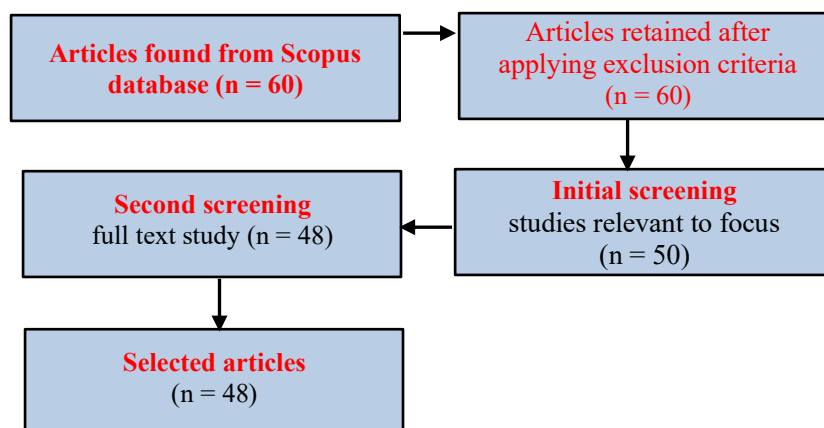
Articles found from Scopus database (n = 60)

Articles retained after applying exclusion criteria (n = 60)

Initial screening
studies relevant to focus
(n = 50)

Second screening
full text study (n = 48)

Selected articles
(n = 48)